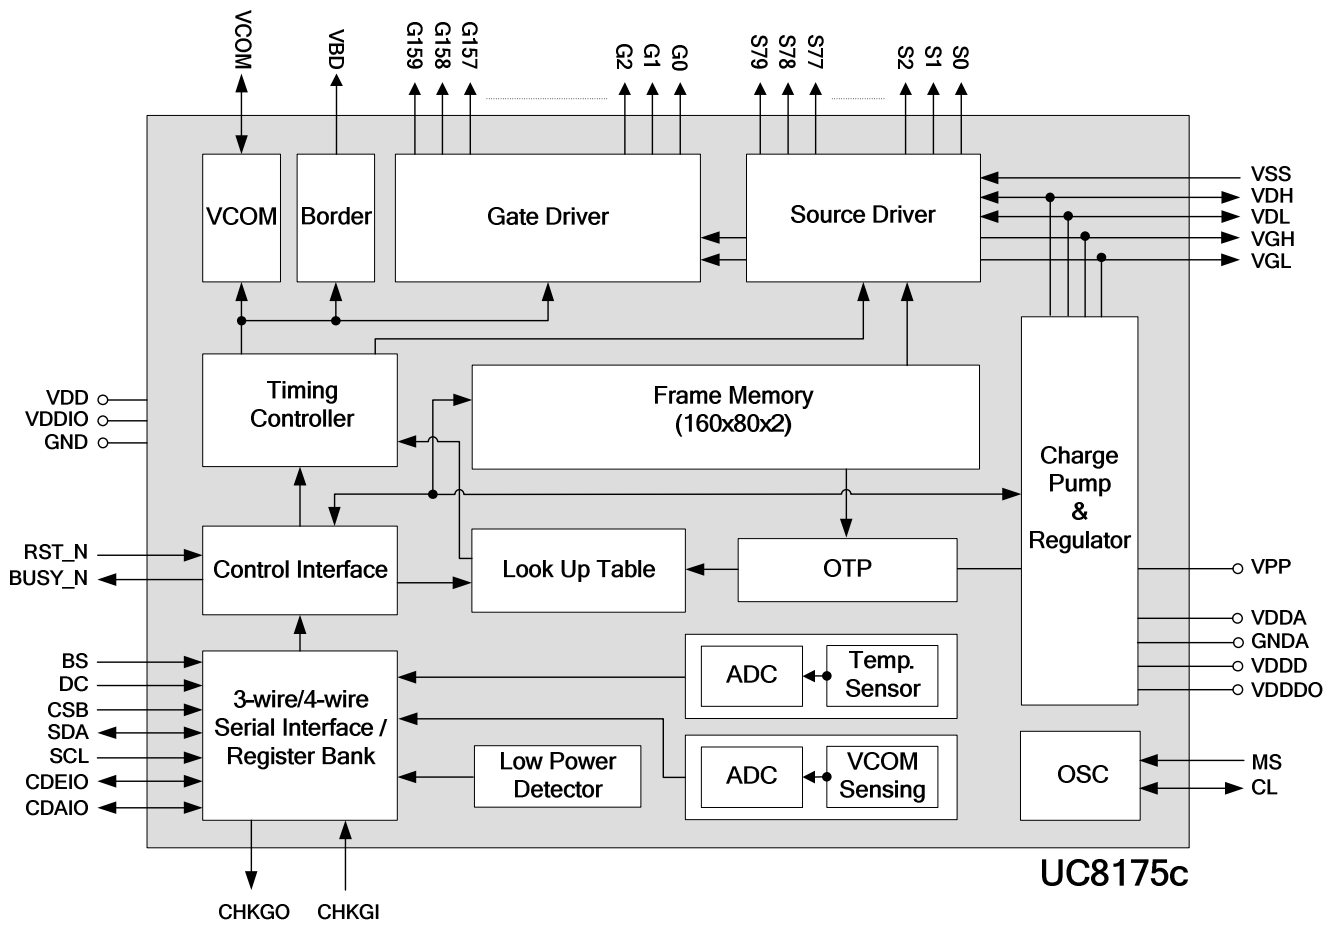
VCOM
VBD
G159
G158
G157
G2
G1
G0
S79
S78
S77
S2
S1
S0

VCOM
Border
Gate Driver
Source Driver

VSS
VDH
VDL
VGH
VGL

VDD
VDDIO
GND

Timing Controller
Frame Memory (160x80x2)
Charge Pump & Regulator

RST_N
BUSY_N
Control Interface
Look Up Table
OTP
VPP

BS
DC
CSB
SDA
SCL
CDEIO
CDAIO
3-wire/4-wire Serial Interface / Register Bank
ADC
Temp. Sensor
VDDA
GNDA
VDDD
VDDDO
Low Power Detector
ADC
VCOM Sensing
OSC
MS
CL

UC8175c

CHKGO
CHKGI